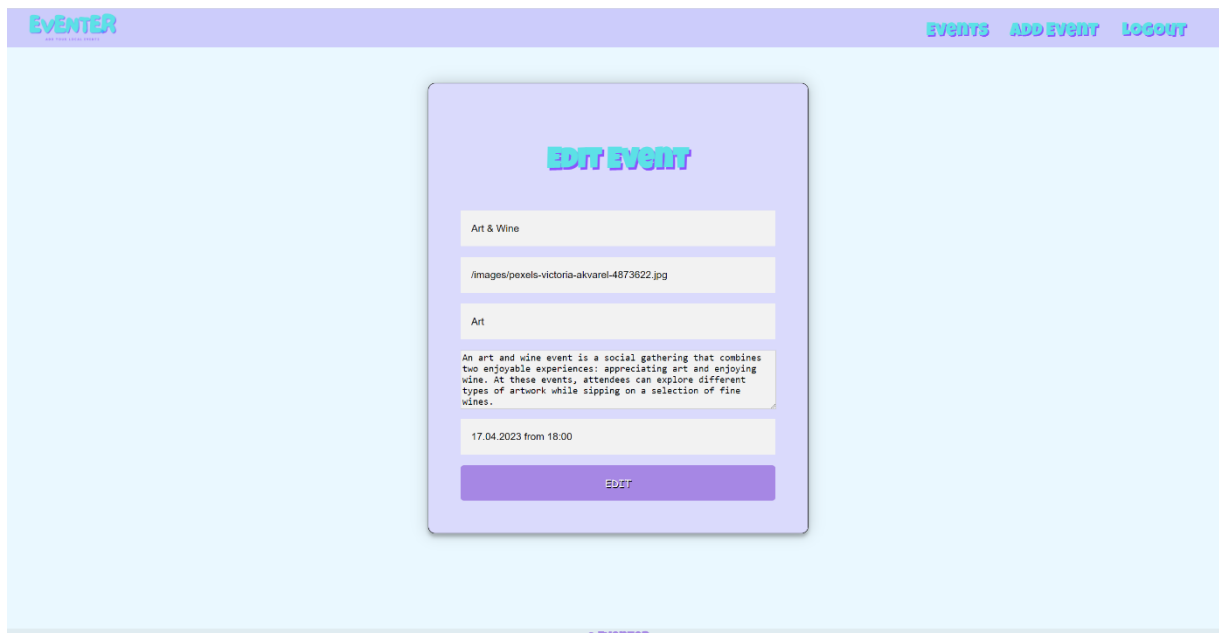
EVENTER

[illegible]

Events Add Event Logout

Edit Event

Art & Wine

/images/pexels-victoria-akvarel-4873622.jpg

Art

An art and wine event is a social gathering that combines two enjoyable experiences: appreciating art and enjoying wine. At these events, attendees can explore different types of artwork while sipping on a selection of fine wines.

17.04.2023 from 18:00

EDIT

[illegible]